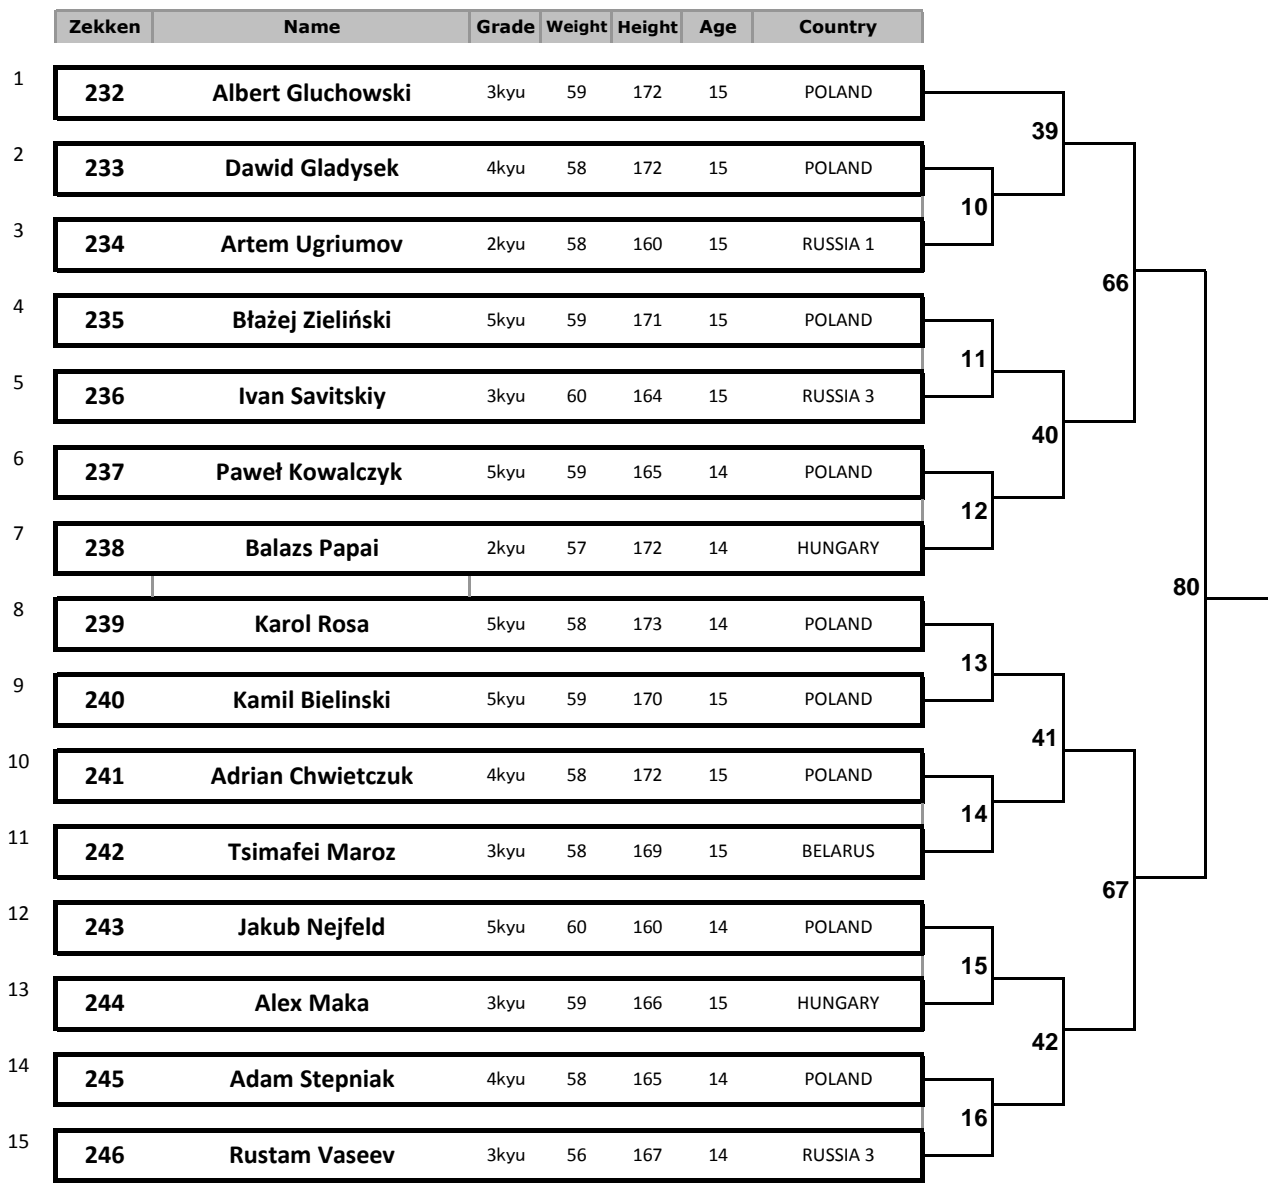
| | Zekken | Name | Grade | Weight | Height | Age | Country |
|---|---|---|---|---|---|---|---|
| 1 | 232 | Albert Gluchowski | 3kyu | 59 | 172 | 15 | POLAND |
| 2 | 233 | Dawid Gladysek | 4kyu | 58 | 172 | 15 | POLAND |
| 3 | 234 | Artem Ugriumov | 2kyu | 58 | 160 | 15 | RUSSIA 1 |
| 4 | 235 | Błażej Zieliński | 5kyu | 59 | 171 | 15 | POLAND |
| 5 | 236 | Ivan Savitskiy | 3kyu | 60 | 164 | 15 | RUSSIA 3 |
| 6 | 237 | Paweł Kowalczyk | 5kyu | 59 | 165 | 14 | POLAND |
| 7 | 238 | Balazs Papai | 2kyu | 57 | 172 | 14 | HUNGARY |
| 8 | 239 | Karol Rosa | 5kyu | 58 | 173 | 14 | POLAND |
| 9 | 240 | Kamil Bielinski | 5kyu | 59 | 170 | 15 | POLAND |
| 10 | 241 | Adrian Chwietczuk | 4kyu | 58 | 172 | 15 | POLAND |
| 11 | 242 | Tsimafei Maroz | 3kyu | 58 | 169 | 15 | BELARUS |
| 12 | 243 | Jakub Nejfeld | 5kyu | 60 | 160 | 14 | POLAND |
| 13 | 244 | Alex Maka | 3kyu | 59 | 166 | 15 | HUNGARY |
| 14 | 245 | Adam Stepniak | 4kyu | 58 | 165 | 14 | POLAND |
| 15 | 246 | Rustam Vaseev | 3kyu | 56 | 167 | 14 | RUSSIA 3 |

39
10
66
11
40
12
80
13
41
14
67
15
42
16